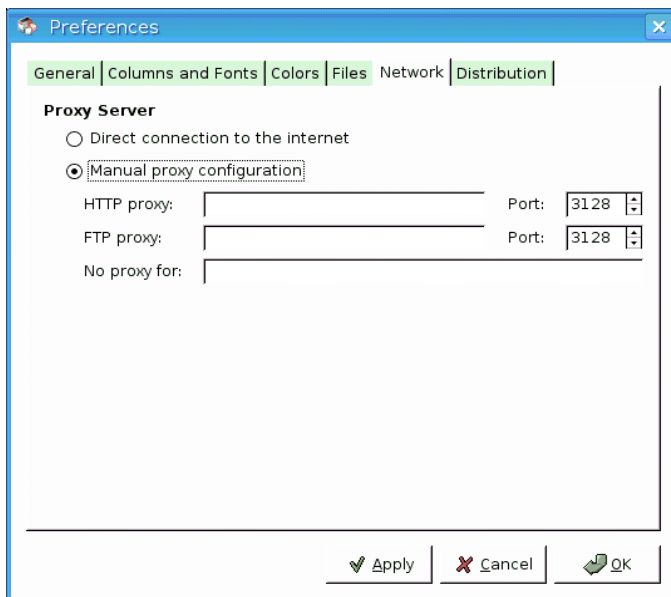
Preferences

General | Columns and Fonts | Colors | Files | Network | Distribution

Proxy Server

Direct connection to the internet

Manual proxy configuration

HTTP proxy: Port: 3128

FTP proxy: Port: 3128

No proxy for:

Apply Cancel OK